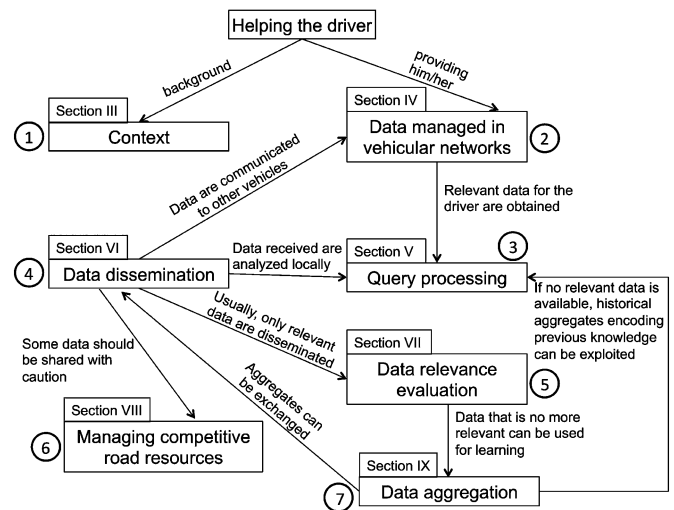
Helping the driver

background

providing him/her

Section III

1

Context

Section IV

Data managed in vehicular networks

2

Data are communicated to other vehicles

Relevant data for the driver are obtained

Section VI

4

Data dissemination

Data received are analyzed locally

Section V

3

Query processing

If no relevant data is available, historical aggregates encoding previous knowledge can be exploited

Usually, only relevant data are disseminated

Some data should be shared with caution

Section VII

Data relevance evaluation

5

Aggregates can be exchanged

Data that is no more relevant can be used for learning

Section VIII

Managing competitive road resources

6

Section IX

7

Data aggregation